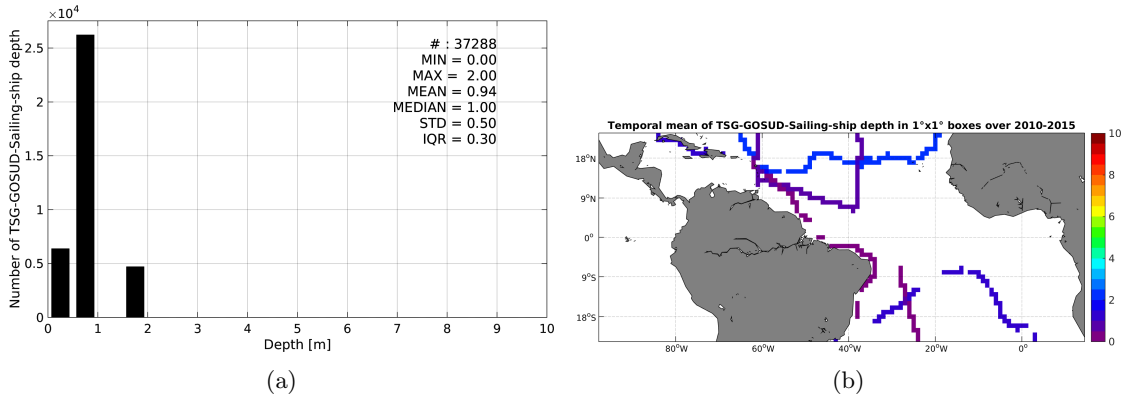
$\times10^4$
2.5
2
1.5
1
0.5
0
Number of TSG-GOSUD-Sailing-ship depth
0 1 2 3 4 5 6 7 8 9 10
Depth [m]
# : 37288
MIN = 0.00
MAX = 2.00
MEAN = 0.94
MEDIAN = 1.00
STD = 0.50
IQR = 0.30

(a)

Temporal mean of TSG-GOSUD-Sailing-ship depth in 1°x1° boxes over 2010-2015
18°N
9°N
0°
9°S
18°S
80°W 60°W 40°W 20°W 0°
10
8
6
4
2
0

(b)